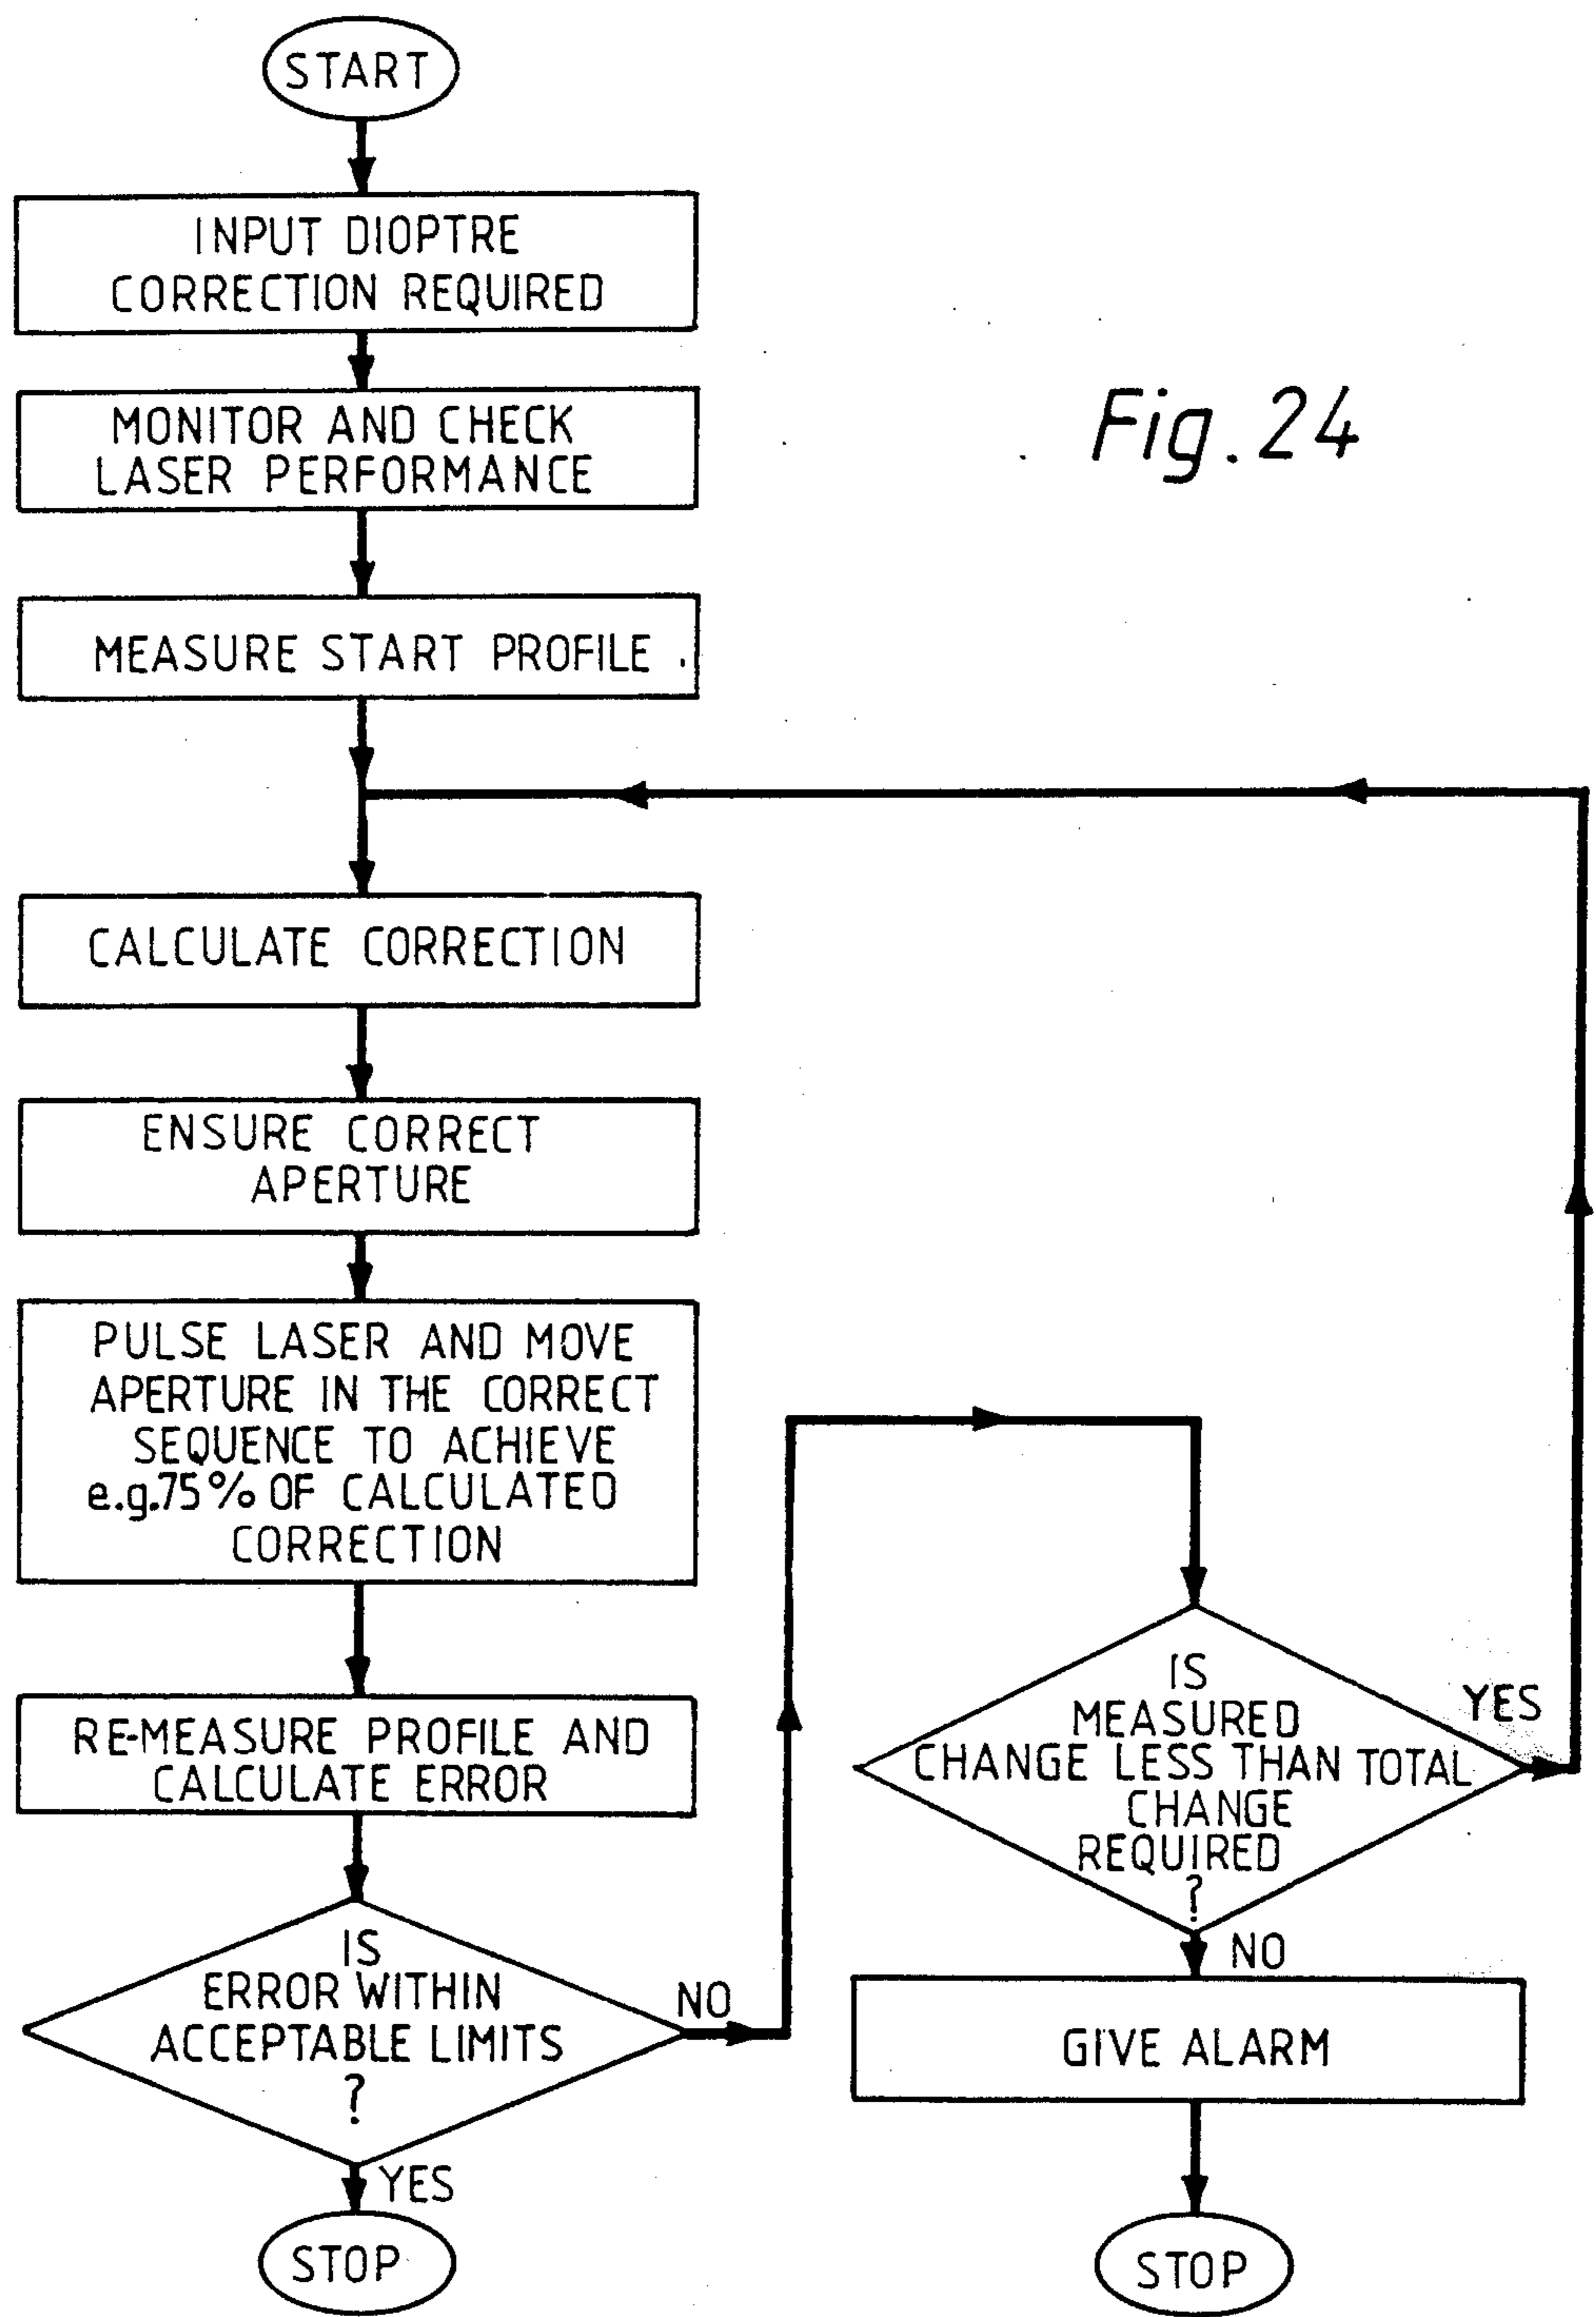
START

INPUT DIOPTRE CORRECTION REQUIRED

MONITOR AND CHECK LASER PERFORMANCE

Fig. 24

MEASURE START PROFILE .

CALCULATE CORRECTION

ENSURE CORRECT APERTURE

PULSE LASER AND MOVE APERTURE IN THE CORRECT SEQUENCE TO ACHIEVE e.g.75% OF CALCULATED CORRECTION

RE-MEASURE PROFILE AND CALCULATE ERROR

IS ERROR WITHIN ACCEPTABLE LIMITS ?

NO

YES

STOP

IS MEASURED CHANGE LESS THAN TOTAL CHANGE REQUIRED ?

YES

NO

GIVE ALARM

STOP